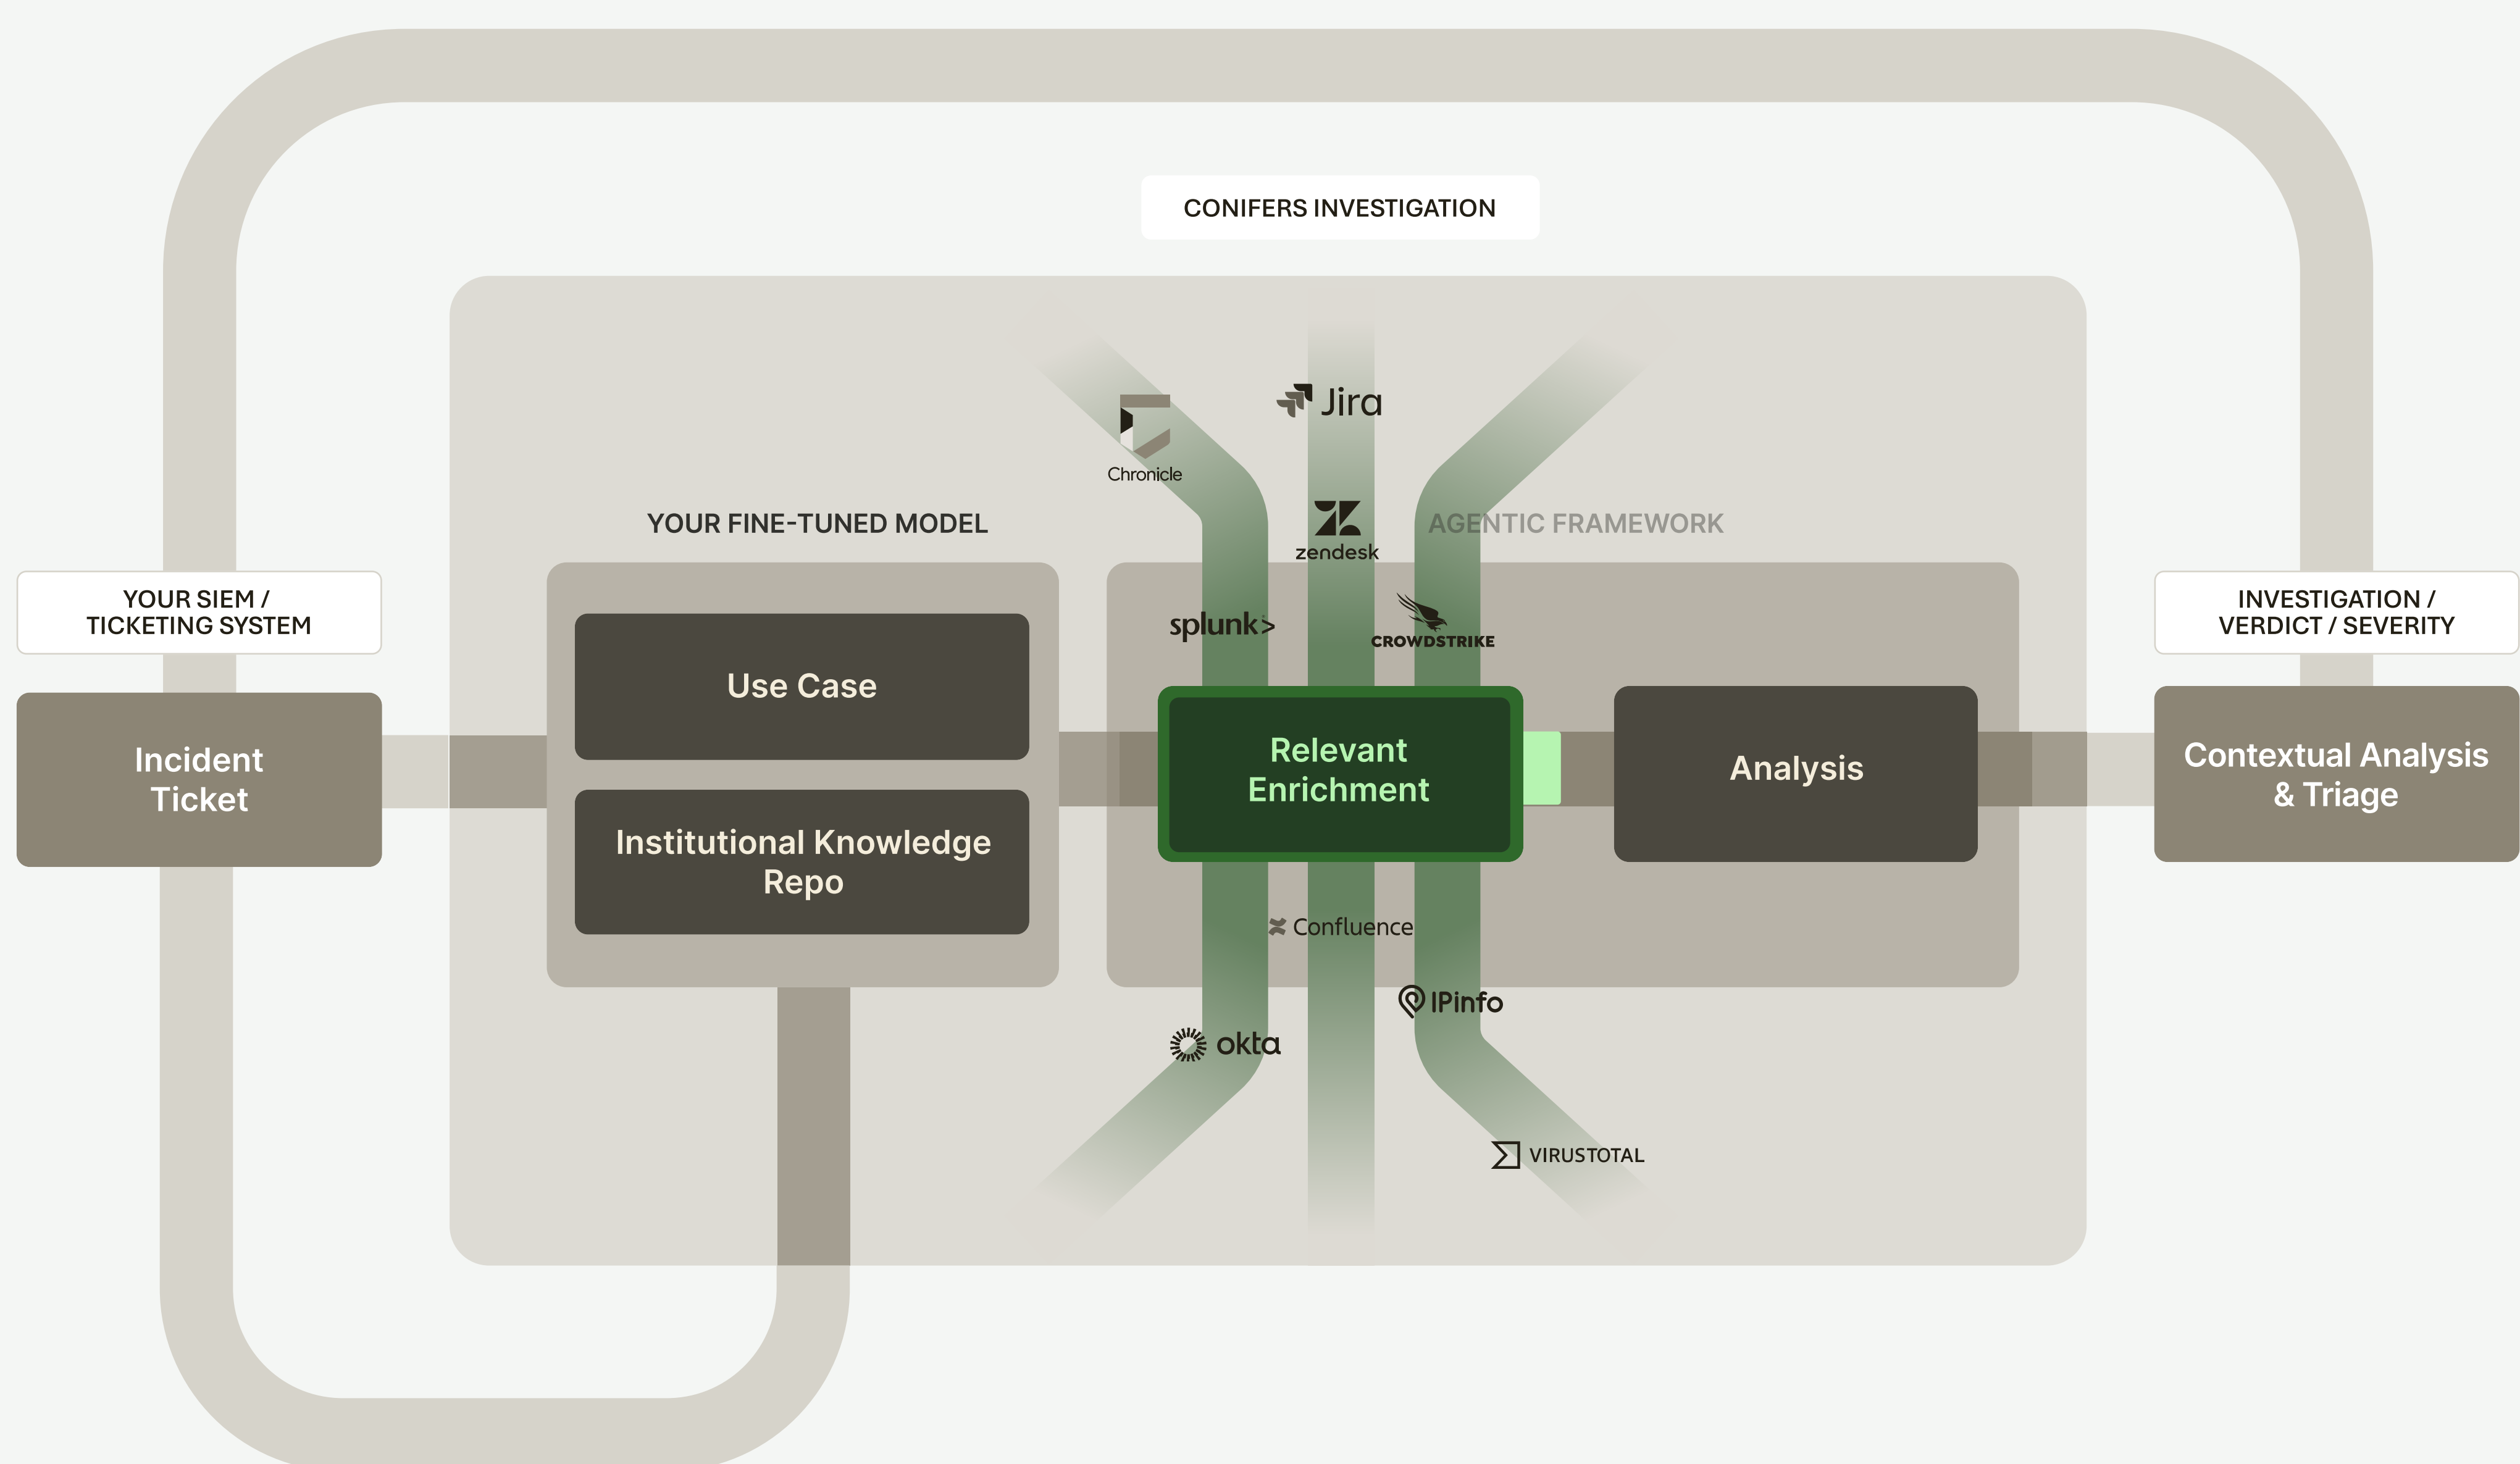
CONIFERS INVESTIGATION

YOUR SIEM / TICKETING SYSTEM

Incident Ticket

YOUR FINE-TUNED MODEL

Use Case

Institutional Knowledge Repo

Chronicle

Jira

zendesk

AGENTIC FRAMEWORK

splunk>

CROWDSTRIKE

Relevant Enrichment

Analysis

Confluence

IPinfo

okta

VIRUSTOTAL

INVESTIGATION / VERDICT / SEVERITY

Contextual Analysis & Triage